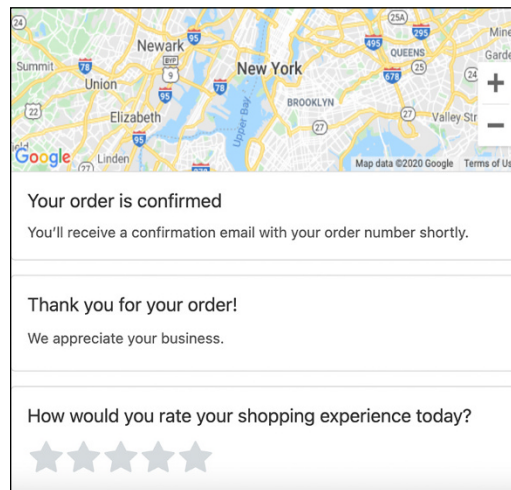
Newark
Summit
78
Union
22
Elizabeth
95
Linden
27
95
1&9
9
78
New York
Upper Bay
27
BROOKLYN
25A
295
495
QUEENS
25
678
27
Valley Str
Mine
Garde
+
−
Google
Map data ©2020 Google
Terms of Us

Your order is confirmed

You'll receive a confirmation email with your order number shortly.

Thank you for your order!

We appreciate your business.

How would you rate your shopping experience today?